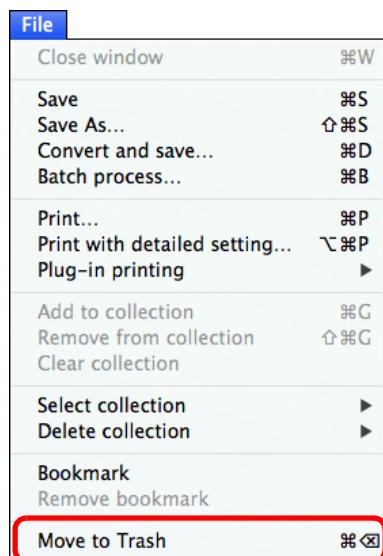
File

Close window ⌘W

Save ⌘S
Save As... ⇧⌘S
Convert and save... ⌘D
Batch process... ⌘B

Print... ⌘P
Print with detailed setting... ⌥⌘P
Plug-in printing ▶

Add to collection ⌘G
Remove from collection ⇧⌘G
Clear collection

Select collection ▶
Delete collection ▶

Bookmark
Remove bookmark

Move to Trash ⌘⌫